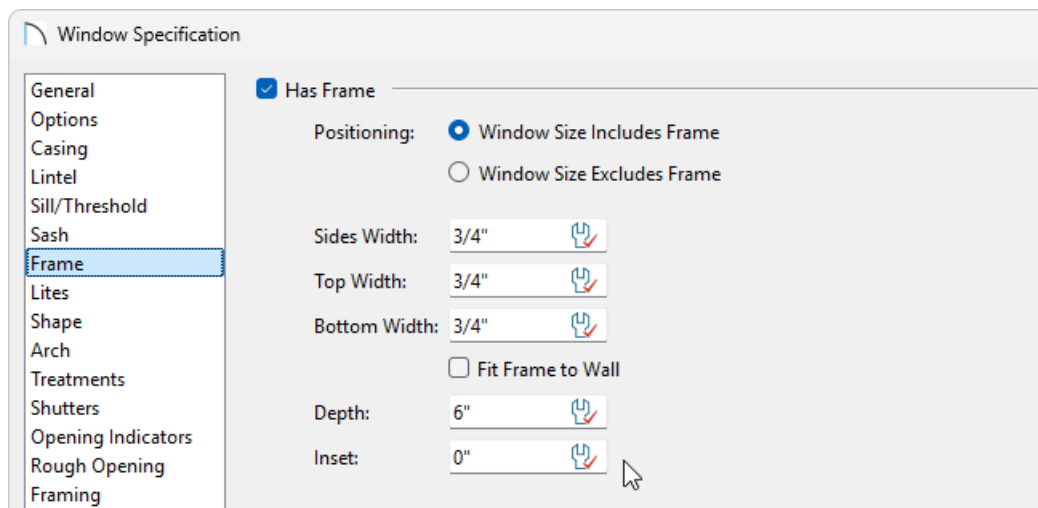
Window Specification

General
Options
Casing
Lintel
Sill/Threshold
Sash
Frame
Lites
Shape
Arch
Treatments
Shutters
Opening Indicators
Rough Opening
Framing

Has Frame

Positioning: Window Size Includes Frame
Window Size Excludes Frame

Sides Width: 3/4"
Top Width: 3/4"
Bottom Width: 3/4"
Fit Frame to Wall
Depth: 6"
Inset: 0"